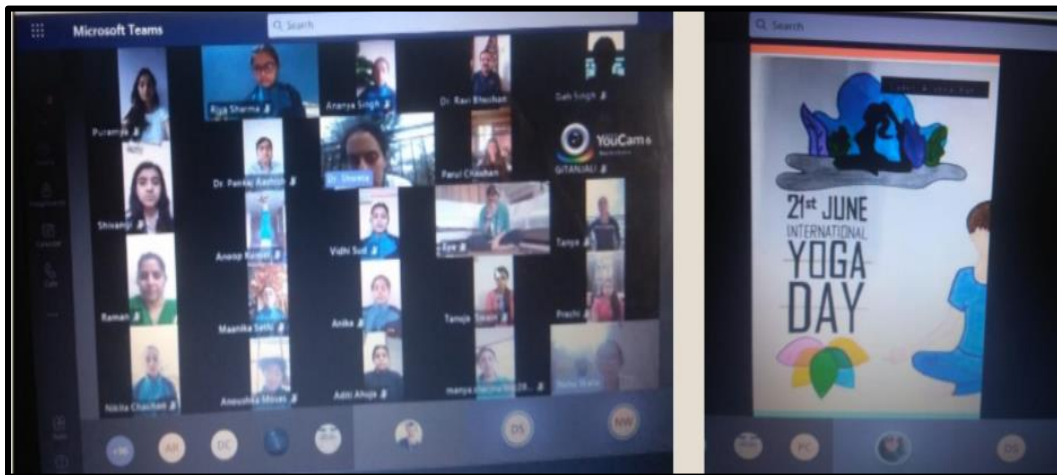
Microsoft Teams

Search

Purnima

Riya Sharma

Ananya Singh

Dr. Ravi Bhushan

Dali Singh

Shivangi

Dr. Pankaj Aashish

Dr. Shweta

Parul Chauhan

YouCam

GITANJALI

Anoop Kumar

Vidhi Sud

Eye

Tanya

Raman

Maanika Sethi

Anika

Tanuja Swain

Prachi

Nikita Chauhan

Anoushka Misas

Aditi Ahuja

manya.sharma

Neha Shah

+96

AR

DC

DS

NW

Search

21st JUNE INTERNATIONAL YOGA DAY

PC

DS